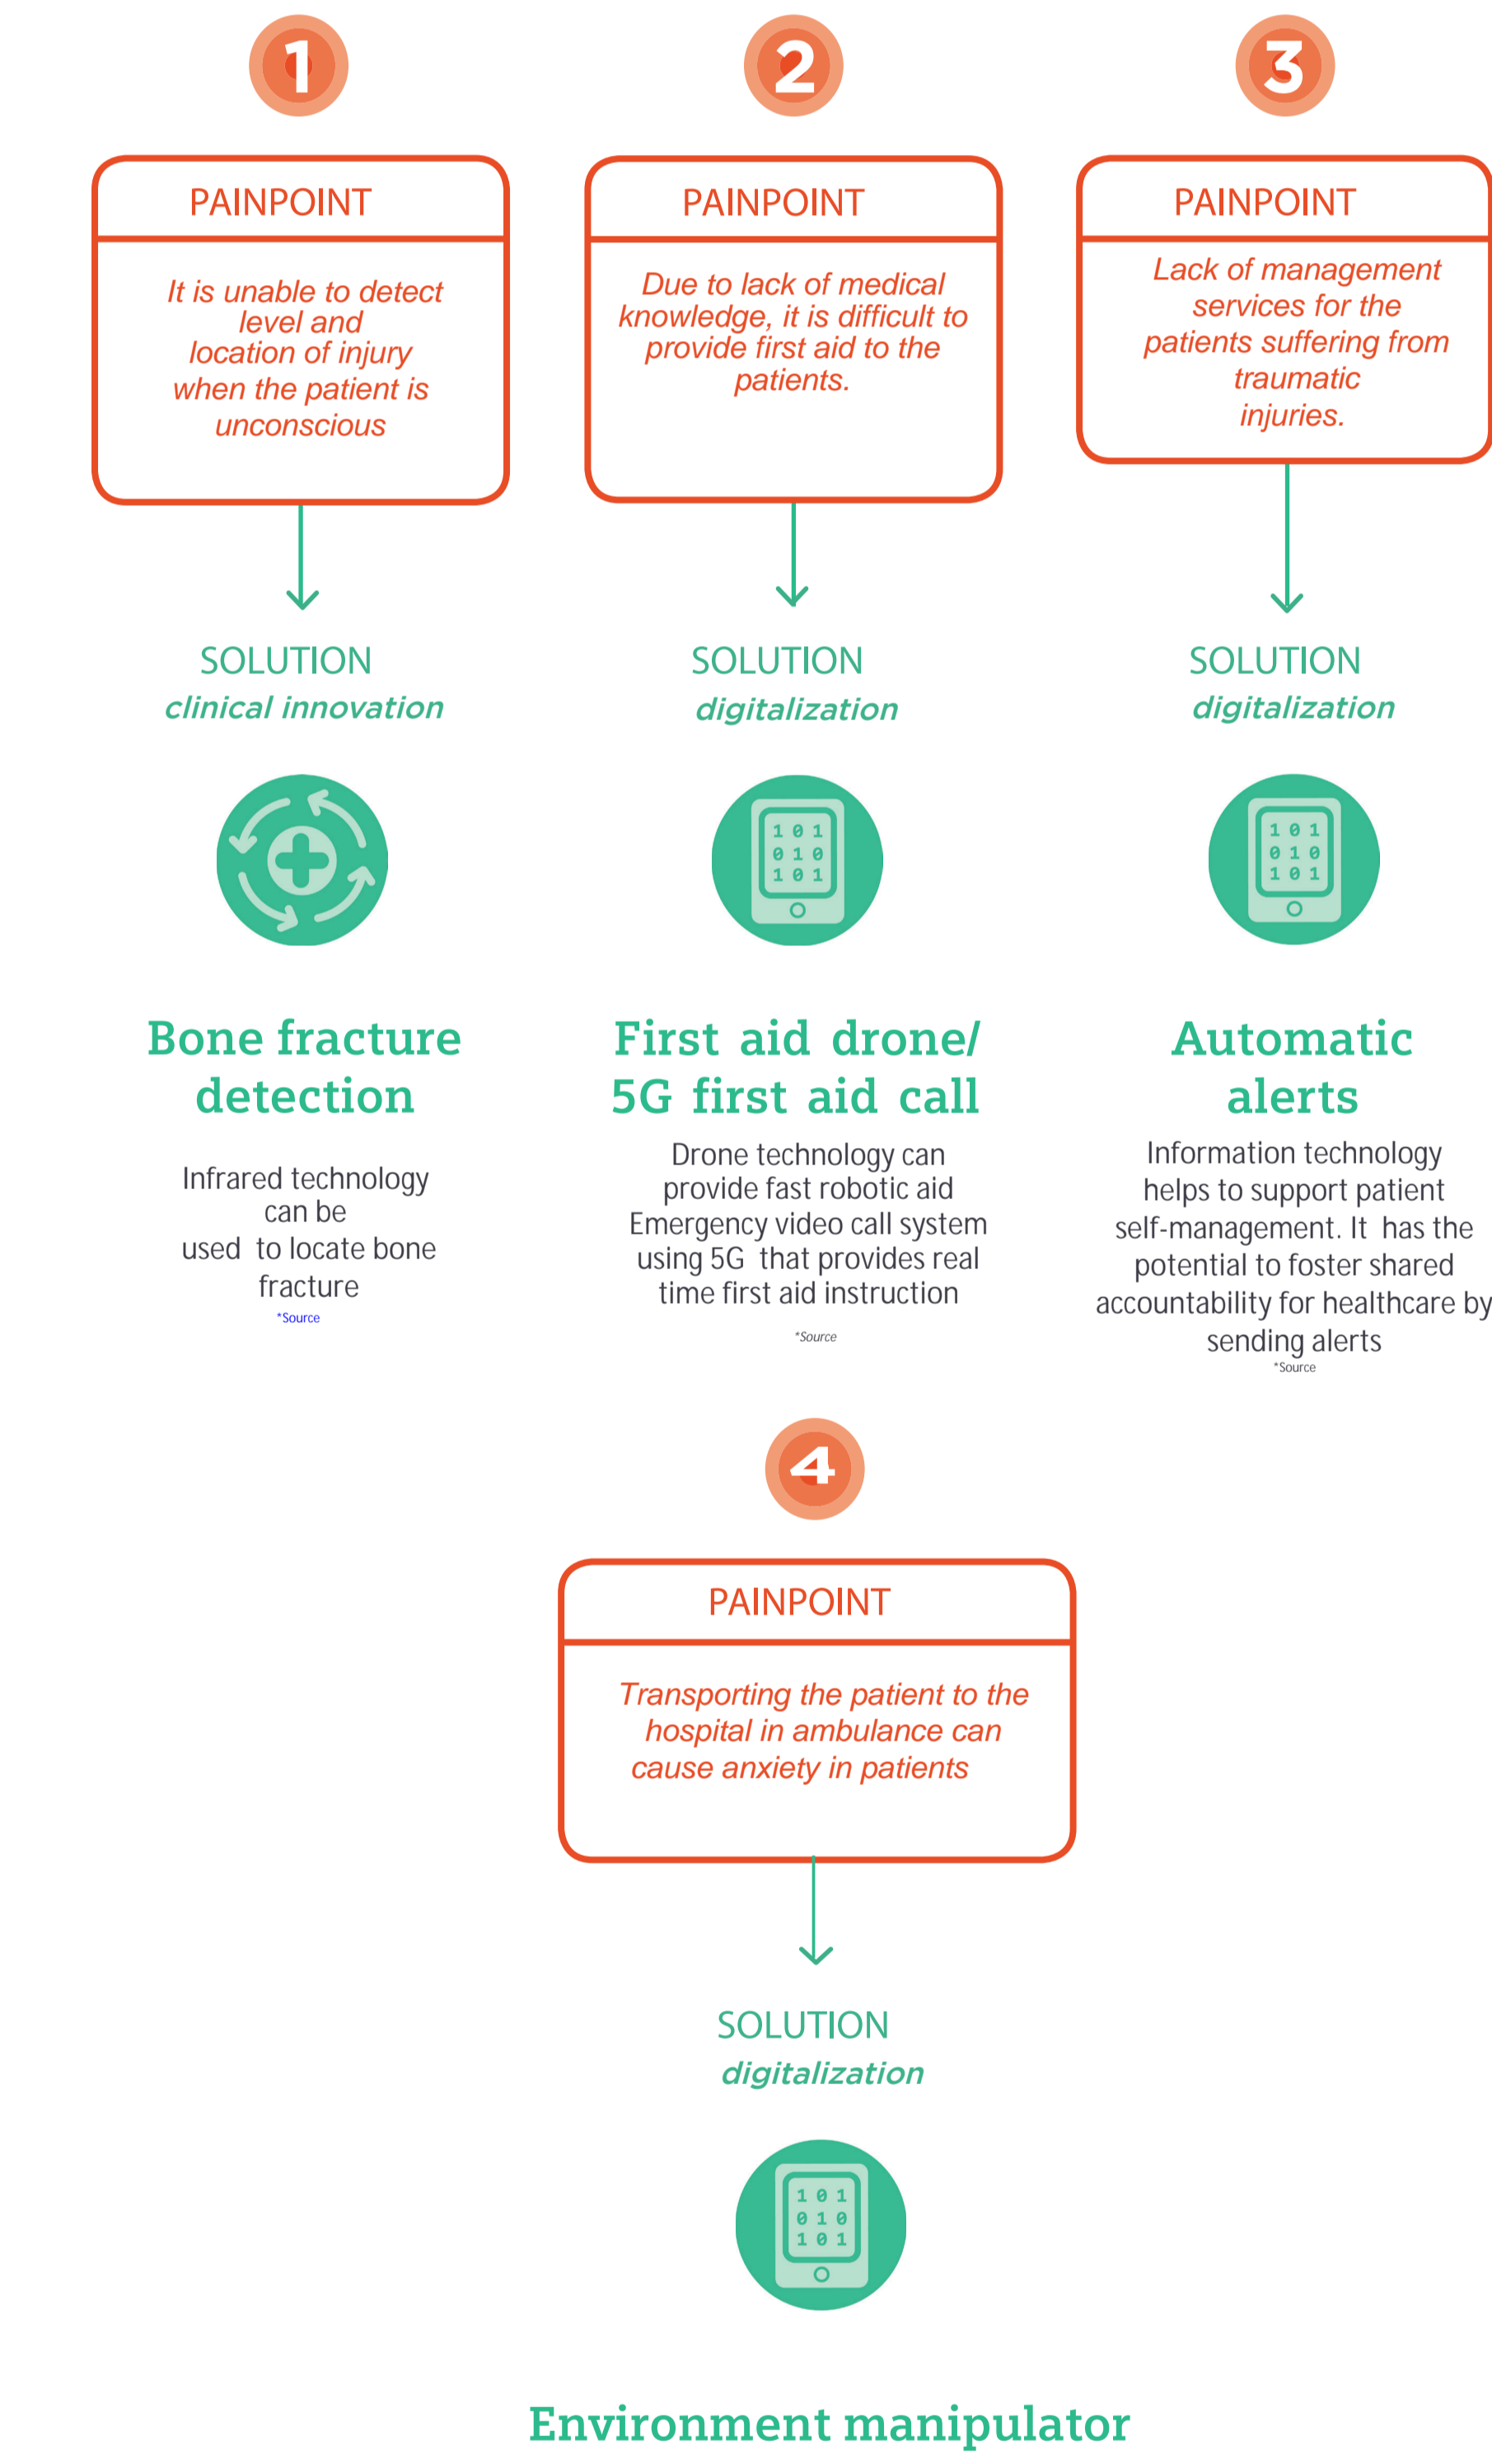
1

PAINPOINT

It is unable to detect level and location of injury when the patient is unconscious

SOLUTION
clinical innovation

Bone fracture detection

Infrared technology can be used to locate bone fracture
*Source

2

PAINPOINT

Due to lack of medical knowledge, it is difficult to provide first aid to the patients.

SOLUTION
digitalization

101
010
101

First aid drone/ 5G first aid call

Drone technology can provide fast robotic aid Emergency video call system using 5G that provides real time first aid instruction
*Source

3

PAINPOINT

Lack of management services for the patients suffering from traumatic injuries.

SOLUTION
digitalization

101
010
101

Automatic alerts

Information technology helps to support patient self-management. It has the potential to foster shared accountability for healthcare by sending alerts
*Source

4

PAINPOINT

Transporting the patient to the hospital in ambulance can cause anxiety in patients

SOLUTION
digitalization

101
010
101

Environment manipulator